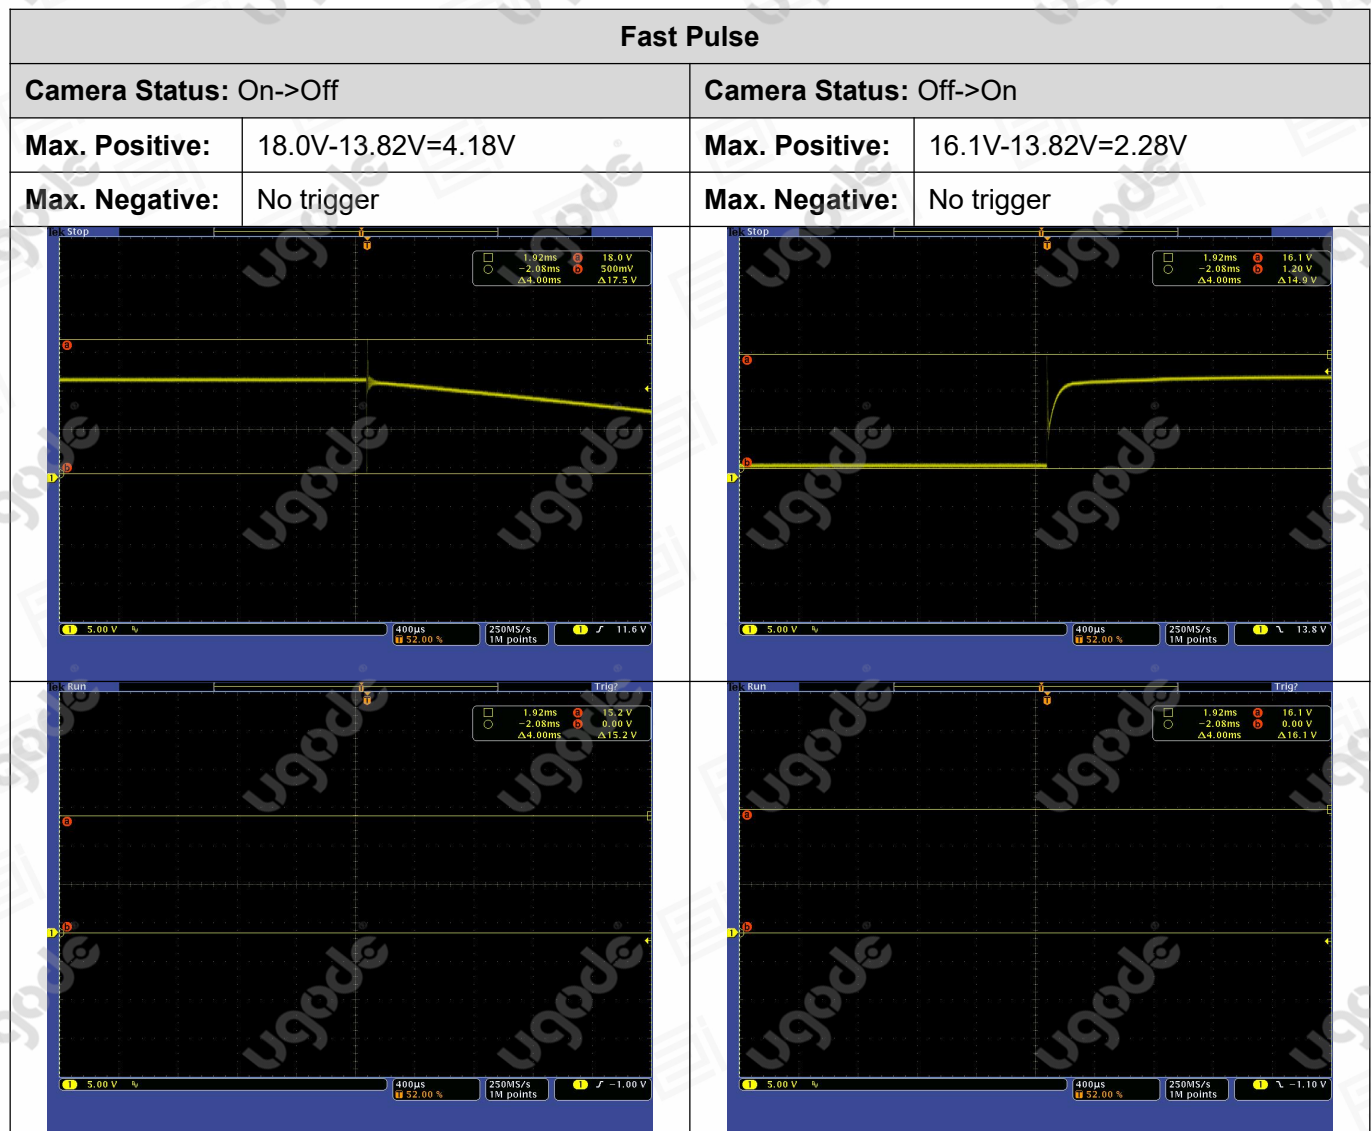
| Fast Pulse | | | |
|---|---|---|---|
| **Camera Status:** On->Off | | **Camera Status:** Off->On | |
| **Max. Positive:** | 18.0V-13.82V=4.18V | **Max. Positive:** | 16.1V-13.82V=2.28V |
| **Max. Negative:** | No trigger | **Max. Negative:** | No trigger |

Tek Stop
1.92ms 18.0 V
−2.08ms 500mV
Δ4.00ms Δ17.5 V
a
b
1
1 5.00 V
400µs
T 52.00 %
250MS/s
1M points
1 11.6 V

Tek Stop
1.92ms 16.1 V
−2.08ms 1.20 V
Δ4.00ms Δ14.9 V
a
b
1
1 5.00 V
400µs
T 52.00 %
250MS/s
1M points
1 13.8 V

Tek Run Trig?
1.92ms 15.2 V
−2.08ms 0.00 V
Δ4.00ms Δ15.2 V
a
b
1
1 5.00 V
400µs
T 52.00 %
250MS/s
1M points
1 −1.00 V

Tek Run Trig?
1.92ms 16.1 V
−2.08ms 0.00 V
Δ4.00ms Δ16.1 V
a
b
1
1 5.00 V
400µs
T 52.00 %
250MS/s
1M points
1 −1.10 V

ugode